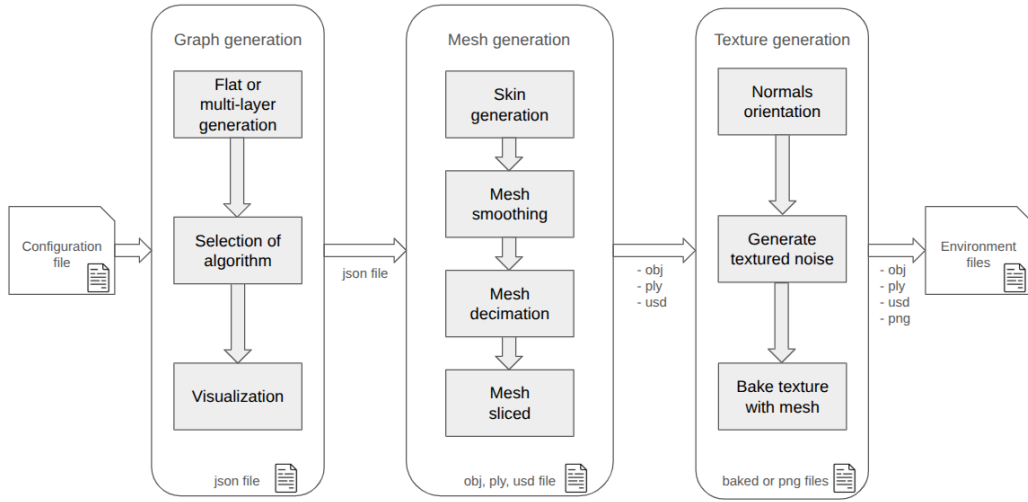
Configuration file

Graph generation

Flat or multi-layer generation

Selection of algorithm

Visualization

json file

json file

Mesh generation

Skin generation

Mesh smoothing

Mesh decimation

Mesh sliced

obj, ply, usd file

- obj
- ply
- usd

Texture generation

Normals orientation

Generate textured noise

Bake texture with mesh

baked or png files

- obj
- ply
- usd
- png

Environment files